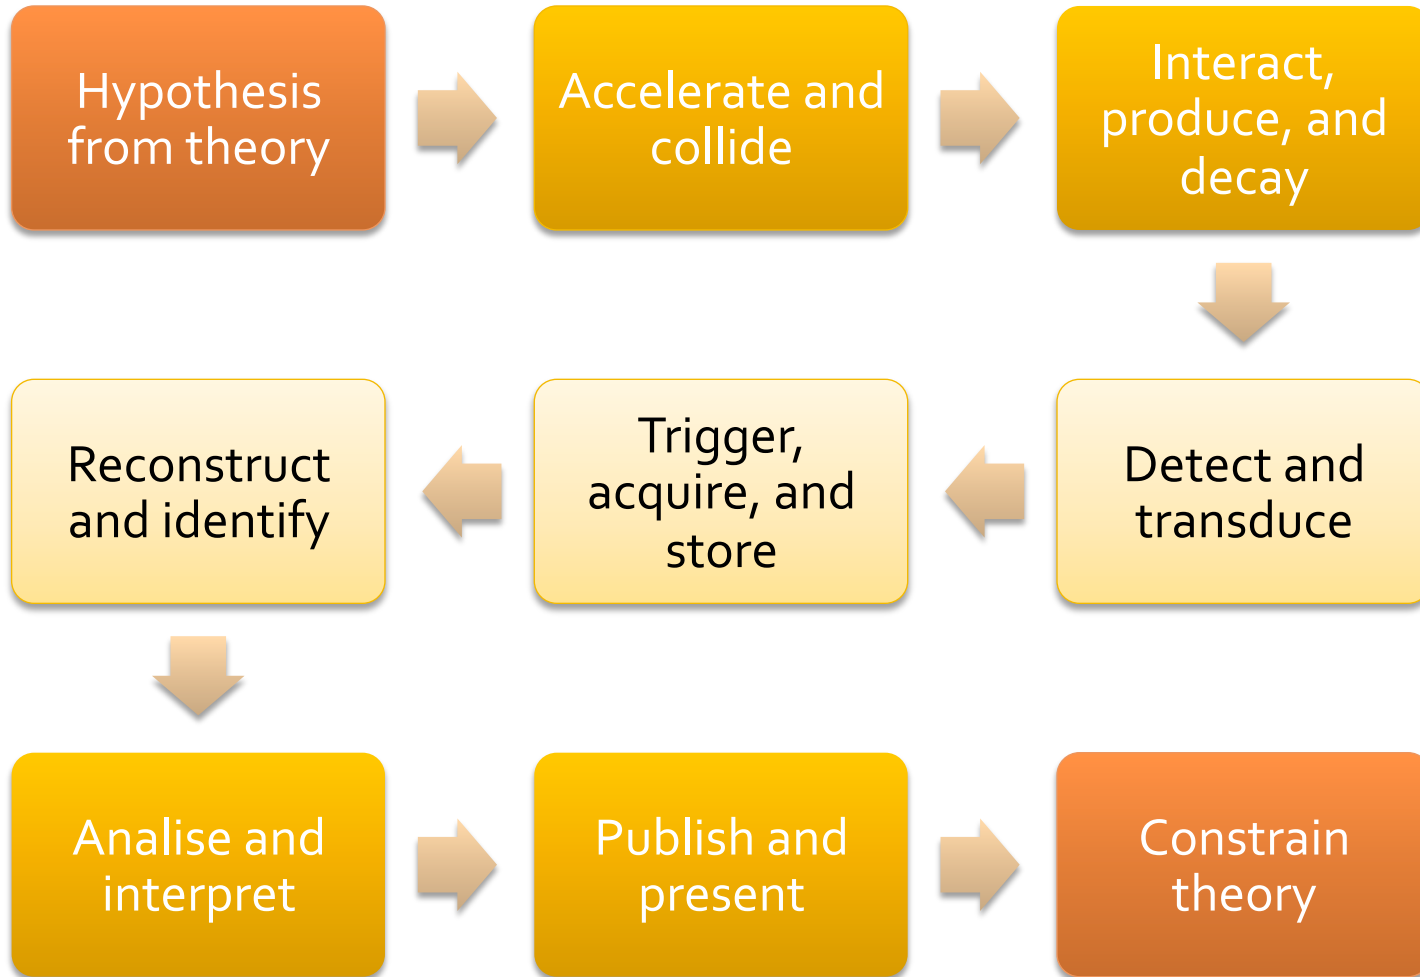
Hypothesis from theory

Accelerate and collide

Interact, produce, and decay

Detect and transduce

Trigger, acquire, and store

Reconstruct and identify

Analise and interpret

Publish and present

Constrain theory